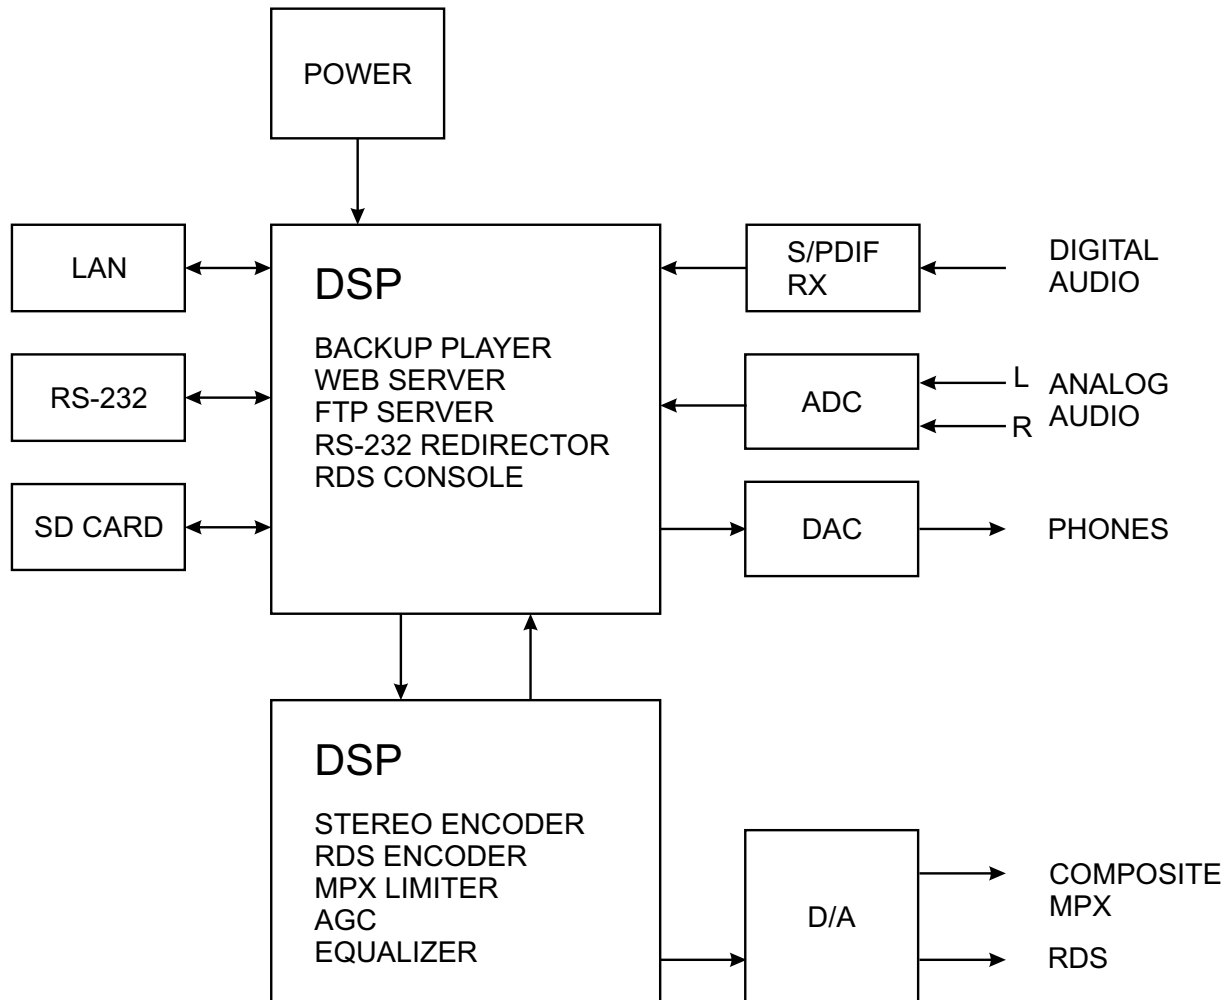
POWER

LAN

RS-232

SD CARD

DSP

BACKUP PLAYER
WEB SERVER
FTP SERVER
RS-232 REDIRECTOR
RDS CONSOLE

S/PDIF
RX

DIGITAL
AUDIO

ADC

L
R

ANALOG
AUDIO

DAC

PHONES

DSP

STEREO ENCODER
RDS ENCODER
MPX LIMITER
AGC
EQUALIZER

D/A

COMPOSITE
MPX

RDS